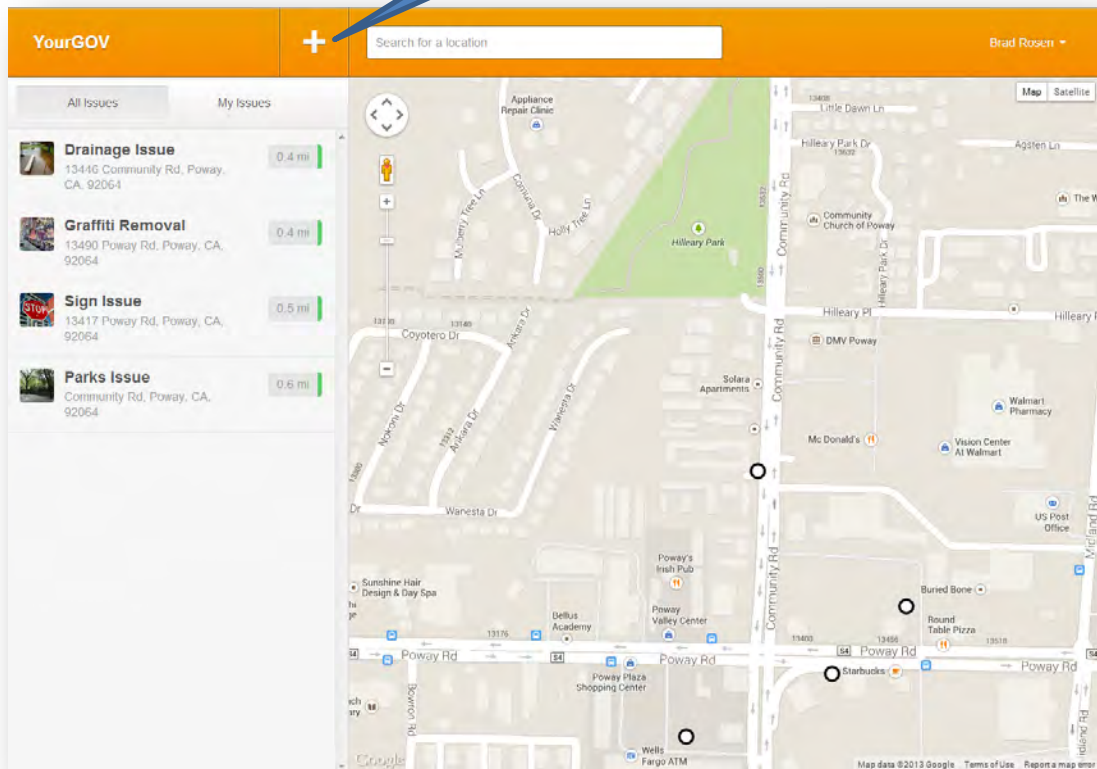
YourGOV

+

Search for a location

Brad Rosen

All Issues

My Issues

Drainage Issue
13446 Community Rd, Poway, CA, 92064
0.4 mi

Graffiti Removal
13490 Poway Rd, Poway, CA, 92064
0.4 mi

Sign Issue
13417 Poway Rd, Poway, CA, 92064
0.5 mi

Parks Issue
Community Rd, Poway, CA, 92064
0.6 mi

Map
Satellite

Appliance Repair Clinic
Little Dawn Ln
Hilleary Park Dr
Agsten Ln
Community Church of Poway
Hilleary Park
Community Rd
Hilleary Pl
Hilleary Park Dr
Coyotero Dr
Arikara Dr
DMV Poway
Solara Apartments
Walmart Pharmacy
McDonald's
Vision Center At Walmart
Wanesta Dr
US Post Office
Poway's Irish Pub
Sunshine Hair Design & Day Spa
Buried Bone
Bellus Academy
Poway Valley Center
Round Table Pizza
Poway Rd
Poway Rd
Poway Rd
Poway Rd
Starbucks
Poway Plaza Shopping Center
Wells Fargo ATM
Bowron Rd
Midland Rd
Google
Map data ©2013 Google
Terms of Use
Report a map error